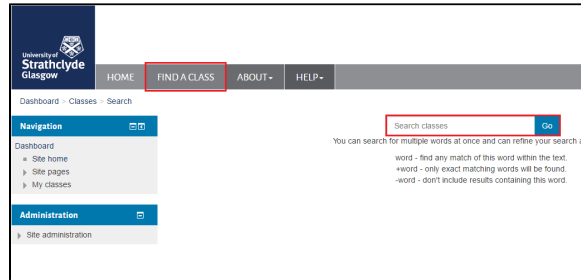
University of Strathclyde Glasgow

HOME
FIND A CLASS
ABOUT▾
HELP▾

Dashboard > Classes > Search

Navigation

Dashboard
Site home
Site pages
My classes

Administration

Site administration

Search classes
Go

You can search for multiple words at once and can refine your search a

word - find any match of this word within the text.
+word - only exact matching words will be found.
-word - don't include results containing this word.